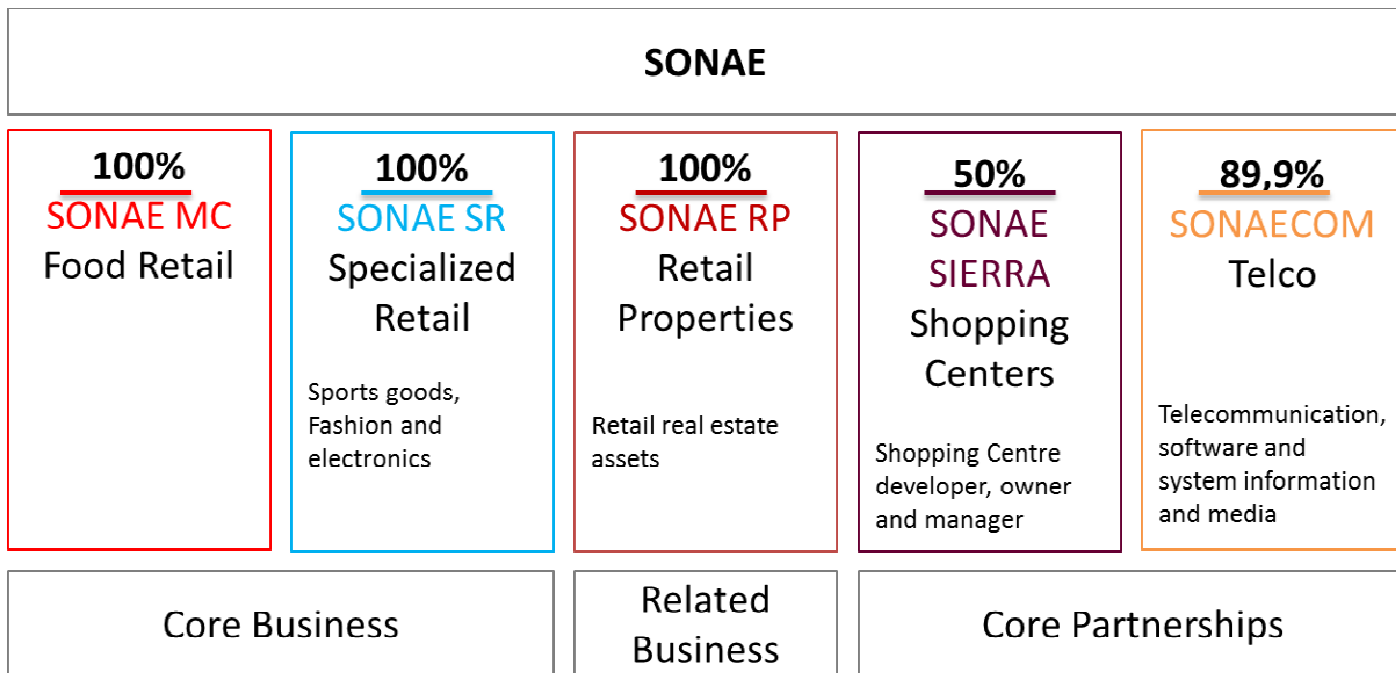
SONAE

100%
SONAE MC
Food Retail

100%
SONAE SR
Specialized Retail

Sports goods, Fashion and electronics

100%
SONAE RP
Retail Properties

Retail real estate assets

50%
SONAE SIERRA
Shopping Centers

Shopping Centre developer, owner and manager

89,9%
SONAECOM
Telco

Telecommunication, software and system information and media

Core Business

Related Business

Core Partnerships